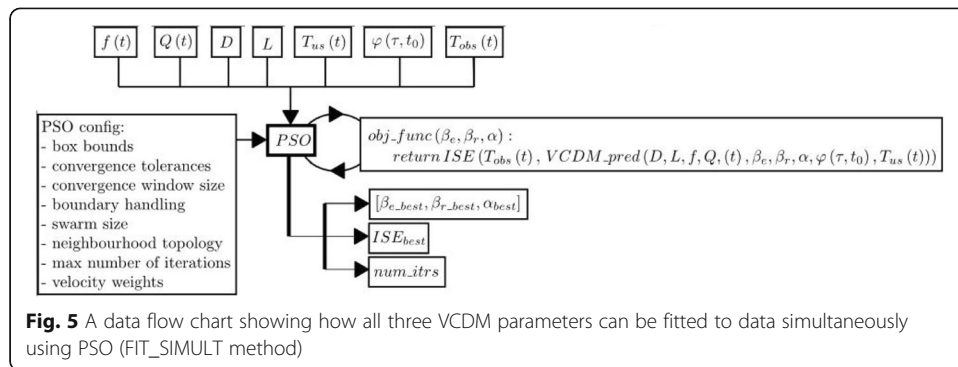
$f(t)$

$Q(t)$

$D$

$L$

$T_{us}(t)$

$\varphi(\tau, t_0)$

$T_{obs}(t)$

PSO config:
- box bounds
- convergence tolerances
- convergence window size
- boundary handling
- swarm size
- neighbourhood topology
- max number of iterations
- velocity weights

$PSO$

$obj\_func(\beta_e, \beta_r, \alpha):$
$return\ ISE(T_{obs}(t), VCDM\_pred(D, L, f, Q, (t), \beta_e, \beta_r, \alpha, \varphi(\tau, t_0), T_{us}(t)))$

$[\beta_{e\_best}, \beta_{r\_best}, \alpha_{best}]$

$ISE_{best}$

$num\_itrs$

**Fig. 5** A data flow chart showing how all three VCDM parameters can be fitted to data simultaneously using PSO (FIT_SIMULT method)